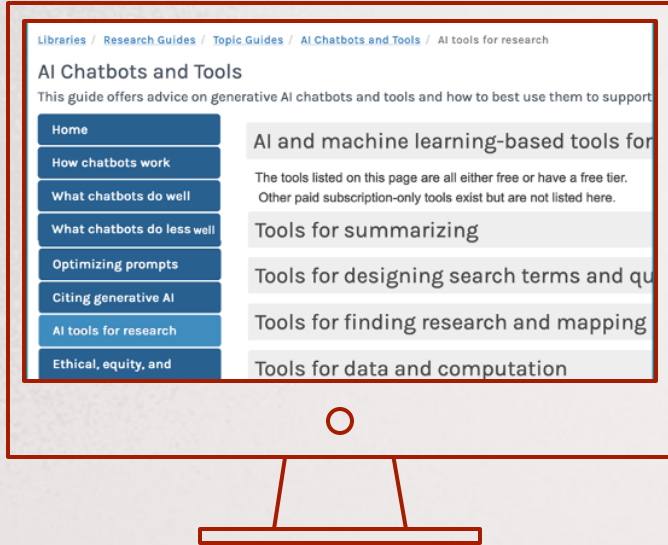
Libraries / Research Guides / Topic Guides / AI Chatbots and Tools / AI tools for research

AI Chatbots and Tools

This guide offers advice on generative AI chatbots and tools and how to best use them to support

Home

How chatbots work

What chatbots do well

What chatbots do less well

Optimizing prompts

Citing generative AI

AI tools for research

Ethical, equity, and

AI and machine learning-based tools for

The tools listed on this page are all either free or have a free tier. Other paid subscription-only tools exist but are not listed here.

Tools for summarizing

Tools for designing search terms and qu

Tools for finding research and mapping

Tools for data and computation